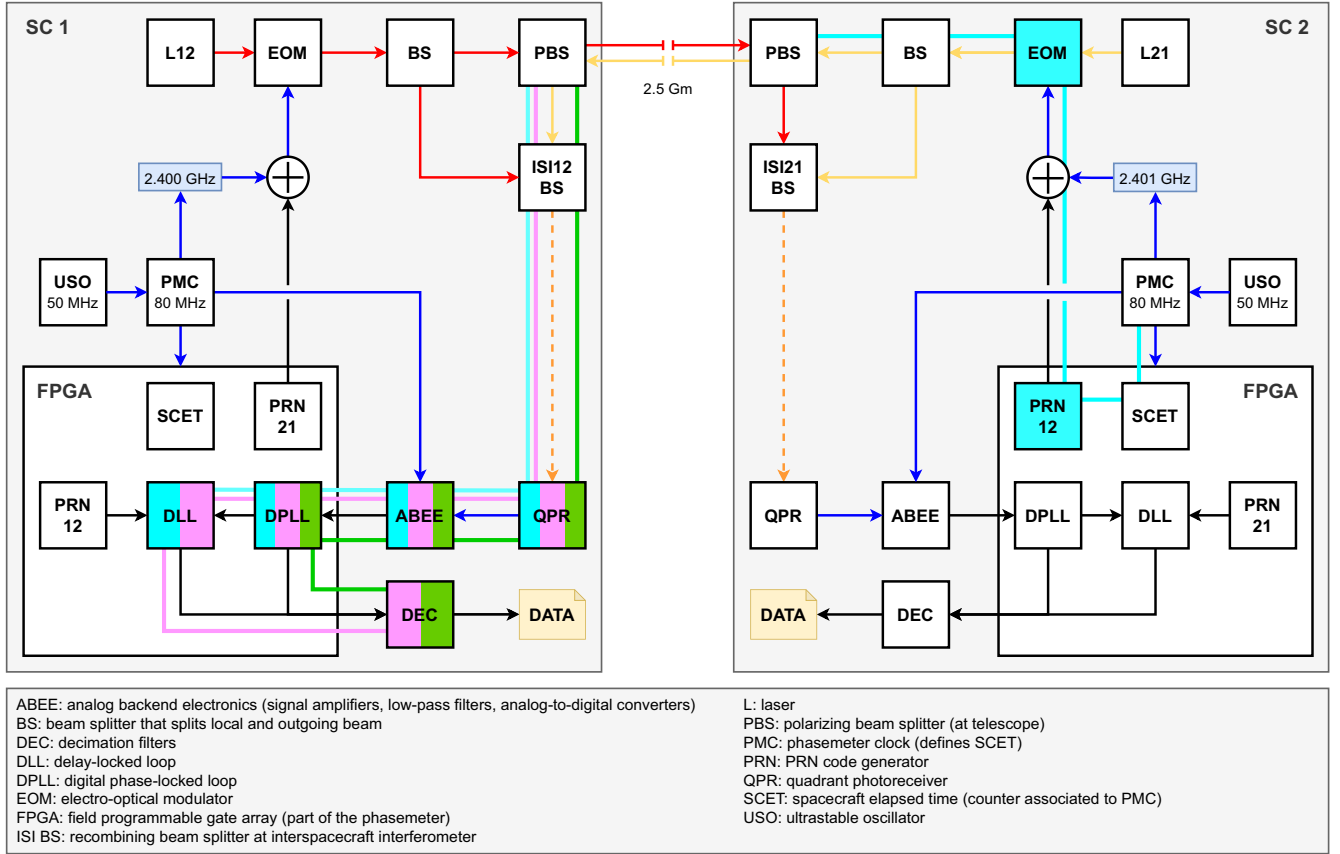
SC 1

L12
EOM
BS
PBS
2.400 GHz
ISI12 BS
USO 50 MHz
PMC 80 MHz
FPGA
SCET
PRN 21
PRN 12
DLL
DPLL
ABEE
QPR
DEC
DATA

2.5 Gm

SC 2

PBS
BS
EOM
L21
ISI21 BS
2.401 GHz
PMC 80 MHz
USO 50 MHz
FPGA
PRN 12
SCET
QPR
ABEE
DPLL
DLL
PRN 21
DATA
DEC

ABEE: analog backend electronics (signal amplifiers, low-pass filters, analog-to-digital converters)
BS: beam splitter that splits local and outgoing beam
DEC: decimation filters
DLL: delay-locked loop
DPLL: digital phase-locked loop
EOM: electro-optical modulator
FPGA: field programmable gate array (part of the phasemeter)
ISI BS: recombining beam splitter at interspacecraft interferometer

L: laser
PBS: polarizing beam splitter (at telescope)
PMC: phasemeter clock (defines SCET)
PRN: PRN code generator
QPR: quadrant photoreceiver
SCET: spacecraft elapsed time (counter associated to PMC)
USO: ultrastable oscillator